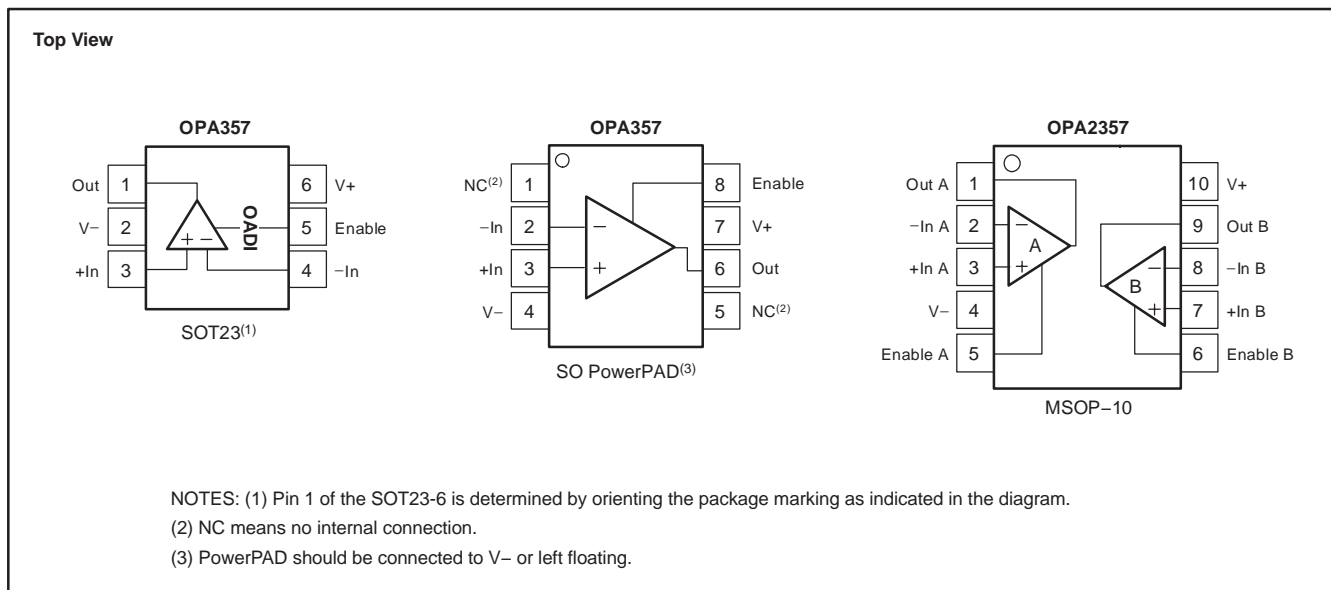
Top View

OPA357

Out 1
V− 2
+In 3

6 V+
5 Enable
4 −In

+ −

OADI

SOT23$^{(1)}$

OPA357

NC$^{(2)}$ 1
−In 2
+In 3
V− 4

8 Enable
7 V+
6 Out
5 NC$^{(2)}$

−
+

SO PowerPAD$^{(3)}$

OPA2357

Out A 1
−In A 2
+In A 3
V− 4
Enable A 5

10 V+
9 Out B
8 −In B
7 +In B
6 Enable B

A
−
+
B
−
+

MSOP−10

NOTES: (1) Pin 1 of the SOT23-6 is determined by orienting the package marking as indicated in the diagram.

(2) NC means no internal connection.

(3) PowerPAD should be connected to V− or left floating.